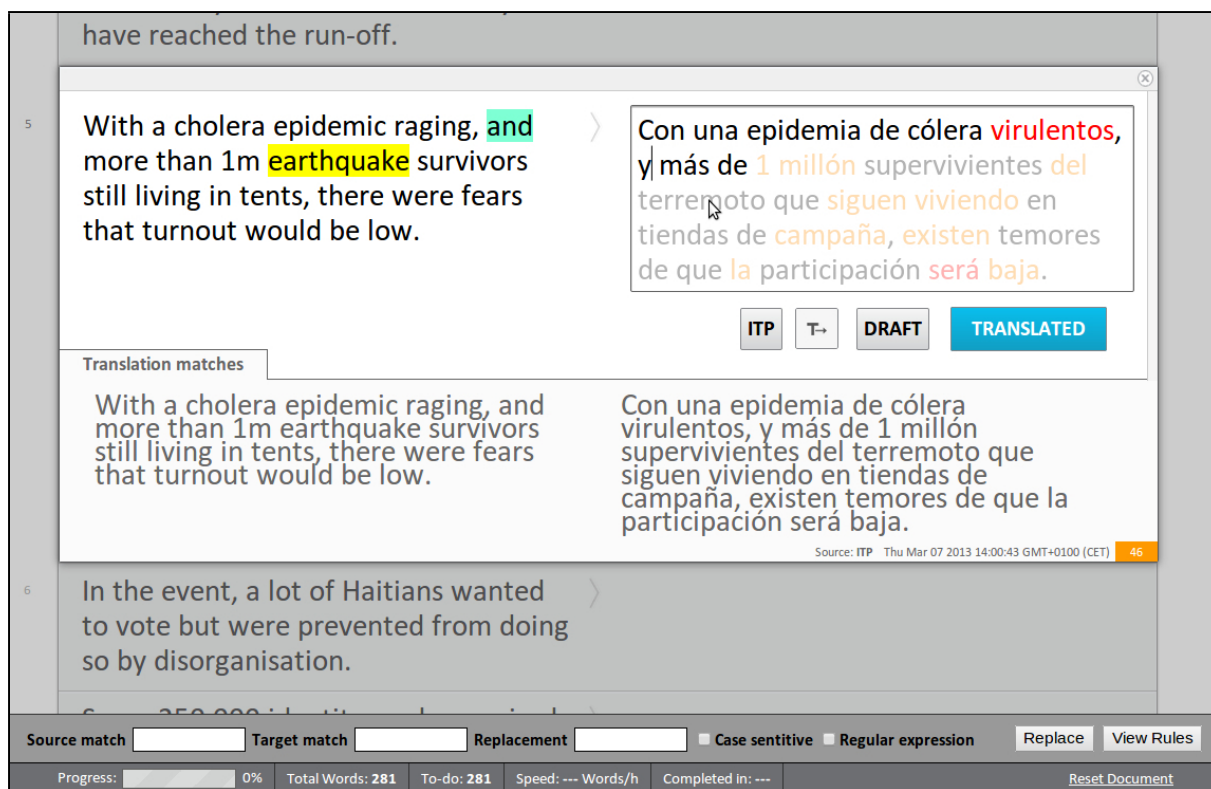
have reached the run-off.

5

With a cholera epidemic raging, and more than 1m earthquake survivors still living in tents, there were fears that turnout would be low.

Con una epidemia de cólera virulentos, y más de 1 millón supervivientes del terremoto que siguen viviendo en tiendas de campaña, existen temores de que la participación será baja.

ITP T→ DRAFT TRANSLATED

Translation matches

With a cholera epidemic raging, and more than 1m earthquake survivors still living in tents, there were fears that turnout would be low.

Con una epidemia de cólera virulentos, y más de 1 millón supervivientes del terremoto que siguen viviendo en tiendas de campaña, existen temores de que la participación será baja.

Source: ITP Thu Mar 07 2013 14:00:43 GMT+0100 (CET) 46

6

In the event, a lot of Haitians wanted to vote but were prevented from doing so by disorganisation.

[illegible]

Source match Target match Replacement Case sentitive Regular expression Replace View Rules

Progress: 0% Total Words: 281 To-do: 281 Speed: --- Words/h Completed in: --- Reset Document